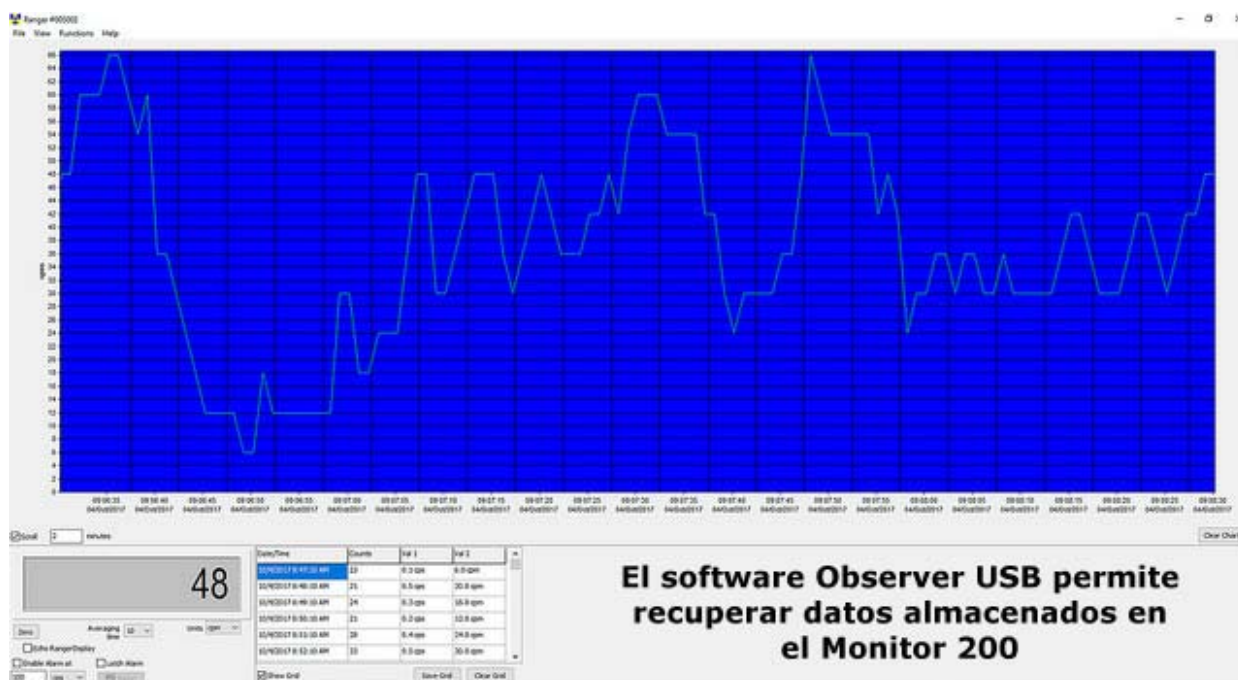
Ranger #000002
File View Functions Help

66
64
62
60
58
56
54
52
50
48
46
44
42
40
38
36
34
32
30
28
26
24
22
20
18
16
14
12
10
8
6
4
2
0

09:06:35 04/Oct/2017
09:06:40 04/Oct/2017
09:06:45 04/Oct/2017
09:06:50 04/Oct/2017
09:06:55 04/Oct/2017
09:07:00 04/Oct/2017
09:07:05 04/Oct/2017
09:07:10 04/Oct/2017
09:07:15 04/Oct/2017
09:07:20 04/Oct/2017
09:07:25 04/Oct/2017
09:07:30 04/Oct/2017
09:07:35 04/Oct/2017
09:07:40 04/Oct/2017
09:07:45 04/Oct/2017
09:07:50 04/Oct/2017
09:07:55 04/Oct/2017
09:08:00 04/Oct/2017
09:08:05 04/Oct/2017
09:08:10 04/Oct/2017
09:08:15 04/Oct/2017
09:08:20 04/Oct/2017
09:08:25 04/Oct/2017
09:08:30 04/Oct/2017

Scroll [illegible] minutes

Clear Chart

48

Zero
Averaging time 10
Units cpm
Echo RangerDisplay
Enable Alarm at
Latch Alarm
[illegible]

| Date/Time | Counts | Val 1 | Val 2 |
|---|---|---|---|
| 10/9/2017 8:47:10 AM | 10 | 0.1 cps | 6.0 cpm |
| 10/9/2017 8:48:10 AM | 21 | 0.5 cps | 30.0 cpm |
| 10/9/2017 8:49:10 AM | 24 | 0.3 cps | 18.0 cpm |
| 10/9/2017 8:50:10 AM | 21 | 0.2 cps | 12.0 cpm |
| 10/9/2017 8:51:10 AM | 28 | 0.4 cps | 24.0 cpm |
| 10/9/2017 8:52:10 AM | 33 | 0.5 cps | 30.0 cpm |

Show Grid
Save Grid
Clear Grid

El software Observer USB permite recuperar datos almacenados en el Monitor 200